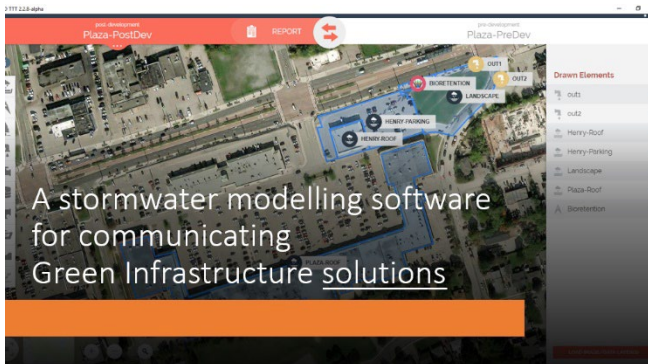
TTT 2.2.8-alpha

post-development
Plaza-PostDev

REPORT

pre-development
Plaza-PreDev

OUT1
OUT2
BIORETENTION
LANDSCAPE
HENRY PARKING
HENRY ROOF
PLAZA ROOF

Drawn Elements
out1
out2
Henry-Roof
Henry-Parking
Landscape
Plaza-Roof
Bioretention

A stormwater modelling software for communicating Green Infrastructure solutions